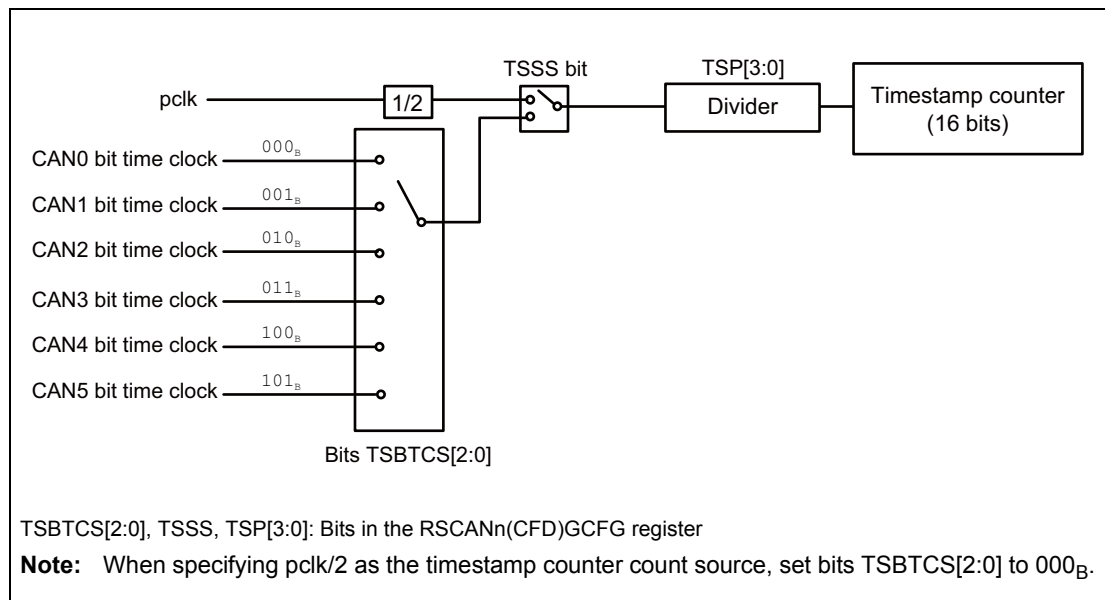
TSSS bit

TSP[3:0]

pclk

1/2

Divider

Timestamp counter (16 bits)

CAN0 bit time clock $000_B$

CAN1 bit time clock $001_B$

CAN2 bit time clock $010_B$

CAN3 bit time clock $011_B$

CAN4 bit time clock $100_B$

CAN5 bit time clock $101_B$

Bits TSBTCS[2:0]

TSBTCS[2:0], TSSS, TSP[3:0]: Bits in the RSCANn(CFD)GCFG register

**Note:** When specifying pclk/2 as the timestamp counter count source, set bits TSBTCS[2:0] to $000_B$.